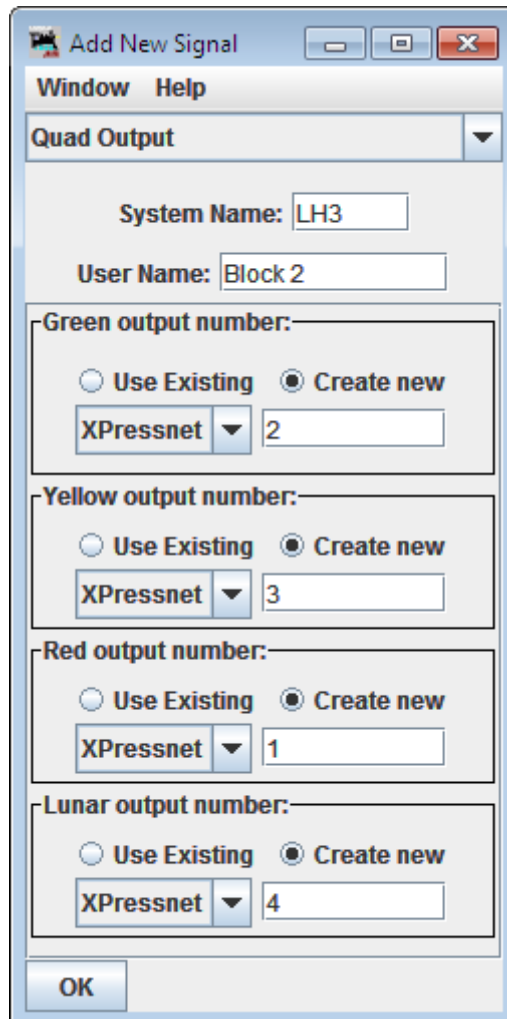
Add New Signal

Window Help

Quad Output

System Name: LH3

User Name: Block 2

Green output number:

Use Existing Create new

XPressnet 2

Yellow output number:

Use Existing Create new

XPressnet 3

Red output number:

Use Existing Create new

XPressnet 1

Lunar output number:

Use Existing Create new

XPressnet 4

OK